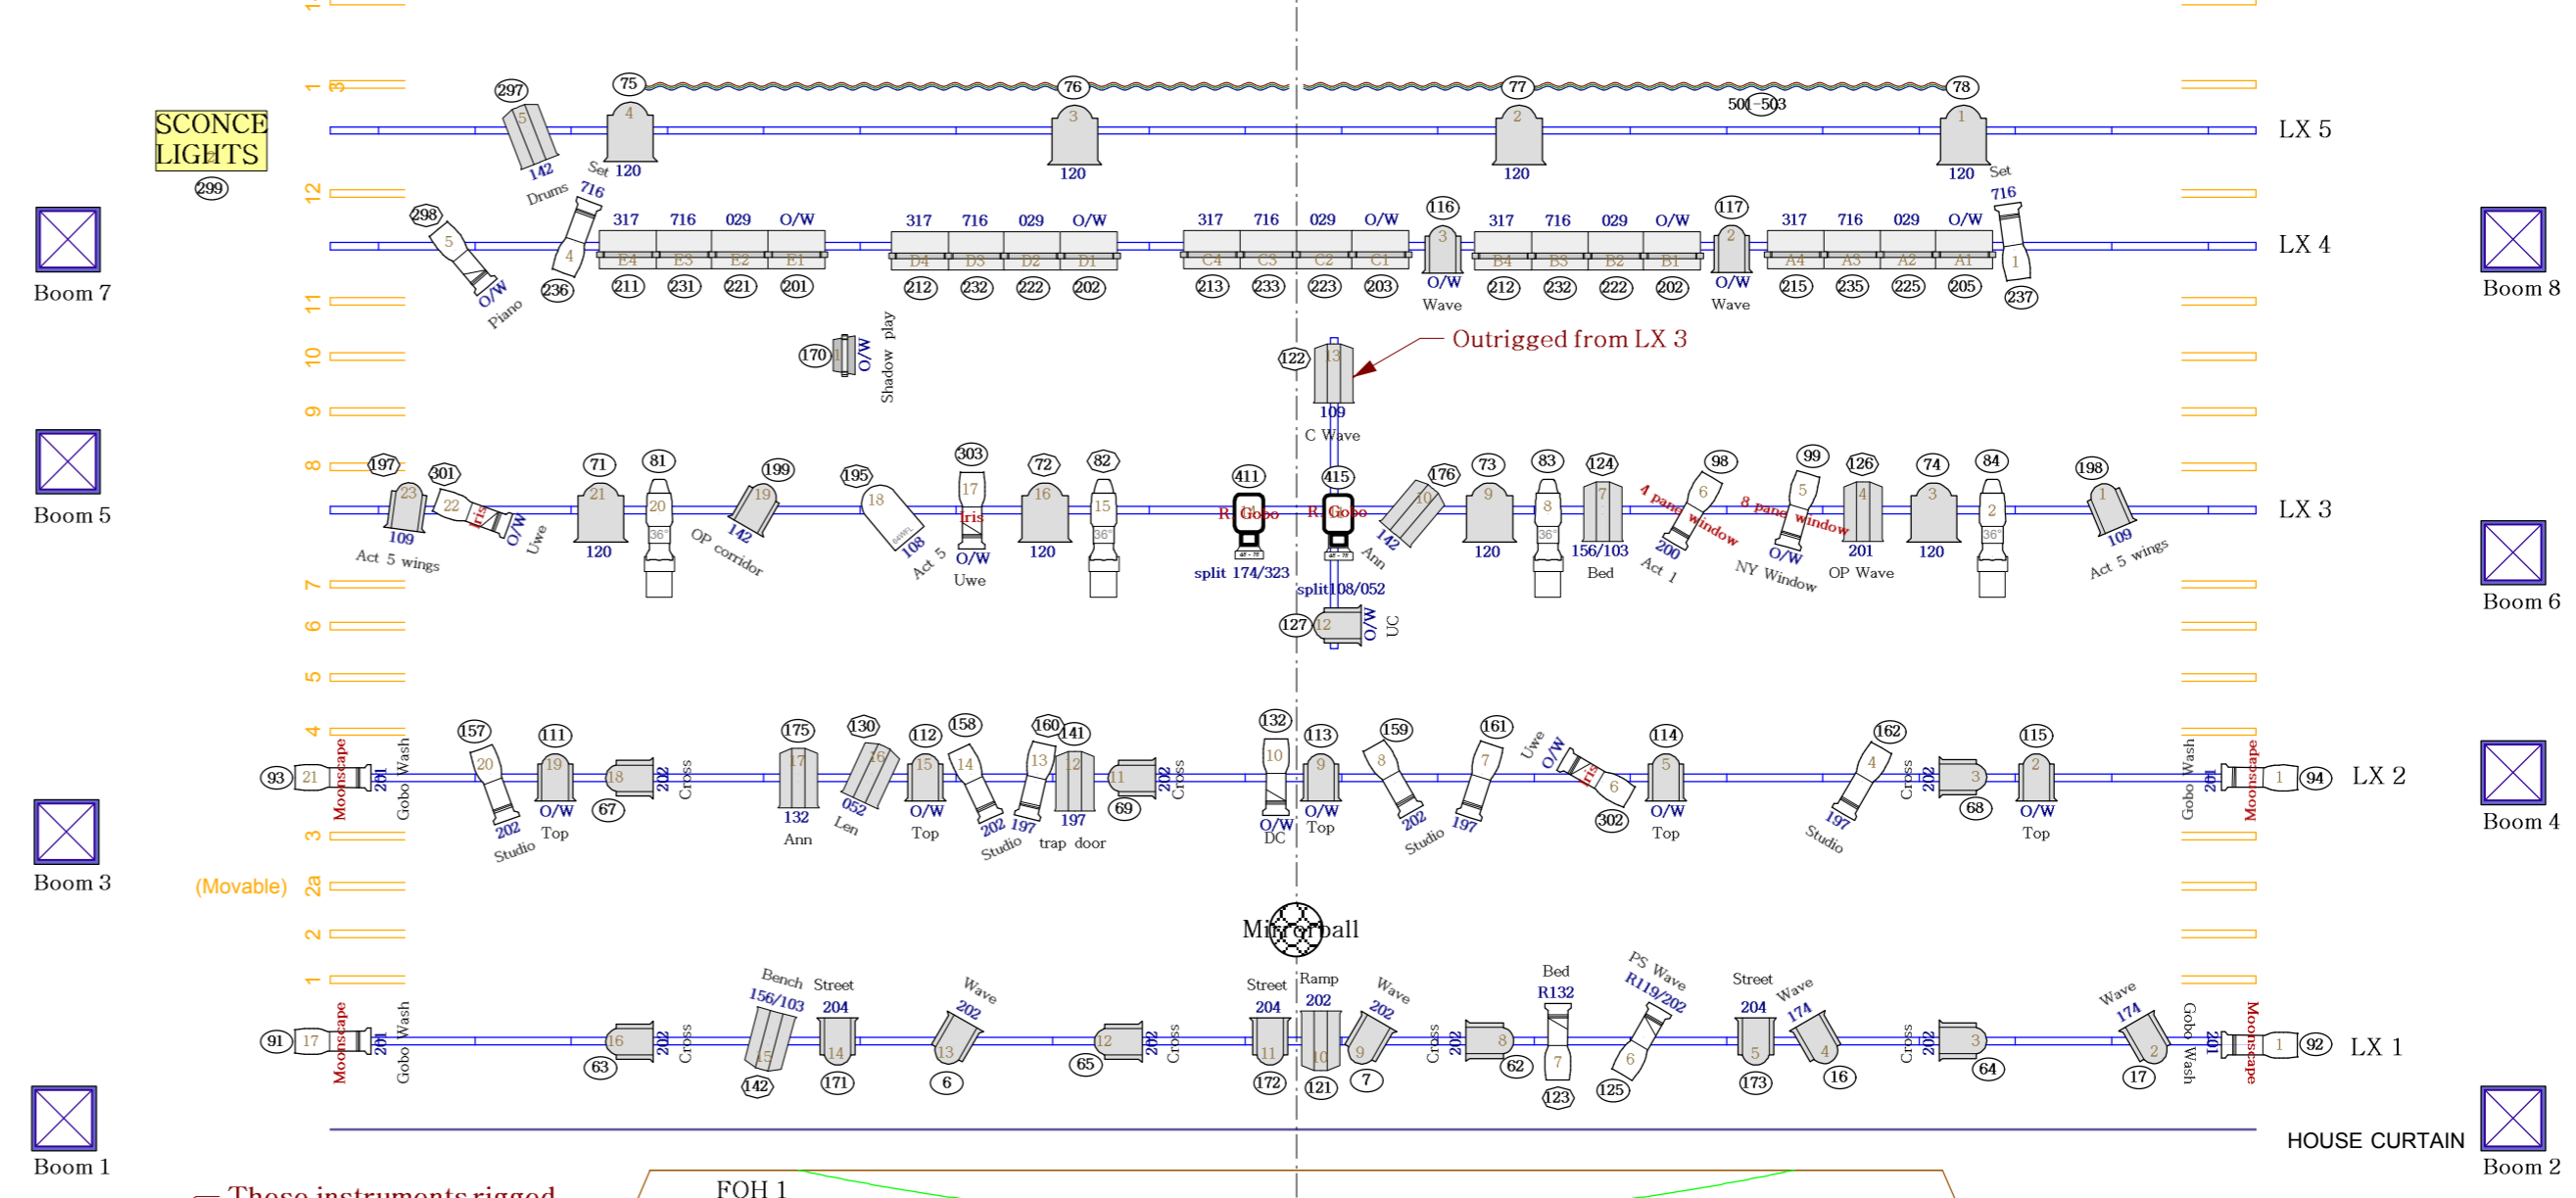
SCONCE LIGHTS
299

Boom 7
Boom 5
Boom 3
Boom 1
Boom 8
Boom 6
Boom 4
Boom 2

LX 5
LX 4
LX 3
LX 2
LX 1

297 5 142 Drums
75 4 120 Set
76 3 120
77 2 120
78 1 120 Set
501-503

298 5 O/W Piano
236 4 716
317 716 029 O/W
E4 E3 E2 E1
211 231 221 201
317 716 029 O/W
D4 D3 D2 D1
212 232 222 202
317 716 029 O/W
C4 C3 C2 C1
213 233 223 203
116 3 O/W Wave
317 716 029 O/W
B4 B3 B2 B1
212 232 222 202
117 2 O/W Wave
317 716 029 O/W
A4 A3 A2 A1
215 235 225 205
237 1 716 Set

170 O/W Shadow play
122 13 109 C Wave
Outrigged from LX 3

197 23 109 Act 5 wings
301 22 Iris O/W Uwe
71 21 120
81 20 36°
199 19 142 OP corridor
195 18 108 Act 5
303 17 Iris O/W Uwe
72 16 120
82 15 36°
411 R. Gobo split 174/323
415 R. Gobo split108/052
176 10 142 Ann
73 9 120
83 8 36°
124 7 156/103 Bed
98 6 4 pane window 200 Act 1
99 5 8 pane window O/W NY Window
126 4 201 OP Wave
74 3 120
84 2 36°
198 1 109 Act 5 wings
127 12 O/W UC

93 21 Moonscape 201 Gobo Wash
157 20 202 Studio
111 19 O/W Top
67 18 202 Cross
175 17 132 Ann
130 16 052 Len
112 15 O/W Top
158 14 202 Studio
160 13 197
141 12 197 trap door
69 11 202 Cross
132 10 O/W DC
113 9 O/W Top
159 8 202 Studio
161 7 197
302 6 Iris O/W Uwe
114 5 O/W Top
162 4 197 Studio
68 3 202 Cross
115 2 O/W Top
94 1 Moonscape 201 Gobo Wash

(Movable)
Mirrorball

91 17 Moonscape 201 Gobo Wash
63 16 202 Cross
142 15 156/103 Bench
171 14 204 Street
6 13 202 Wave
65 12 202 Cross
172 11 204 Street
121 10 202 Ramp
7 9 202 Wave
62 8 202 Cross
123 7 R132 Bed
125 6 R119/202 PS Wave
173 5 204 Street
16 4 174 Wave
64 3 202 Cross
17 2 174 Wave
92 1 Moonscape 201 Gobo Wash

13 12 11 10 9 8 7 6 5 4 3 2a 2 1

HOUSE CURTAIN
FOH 1
— These instruments rigged